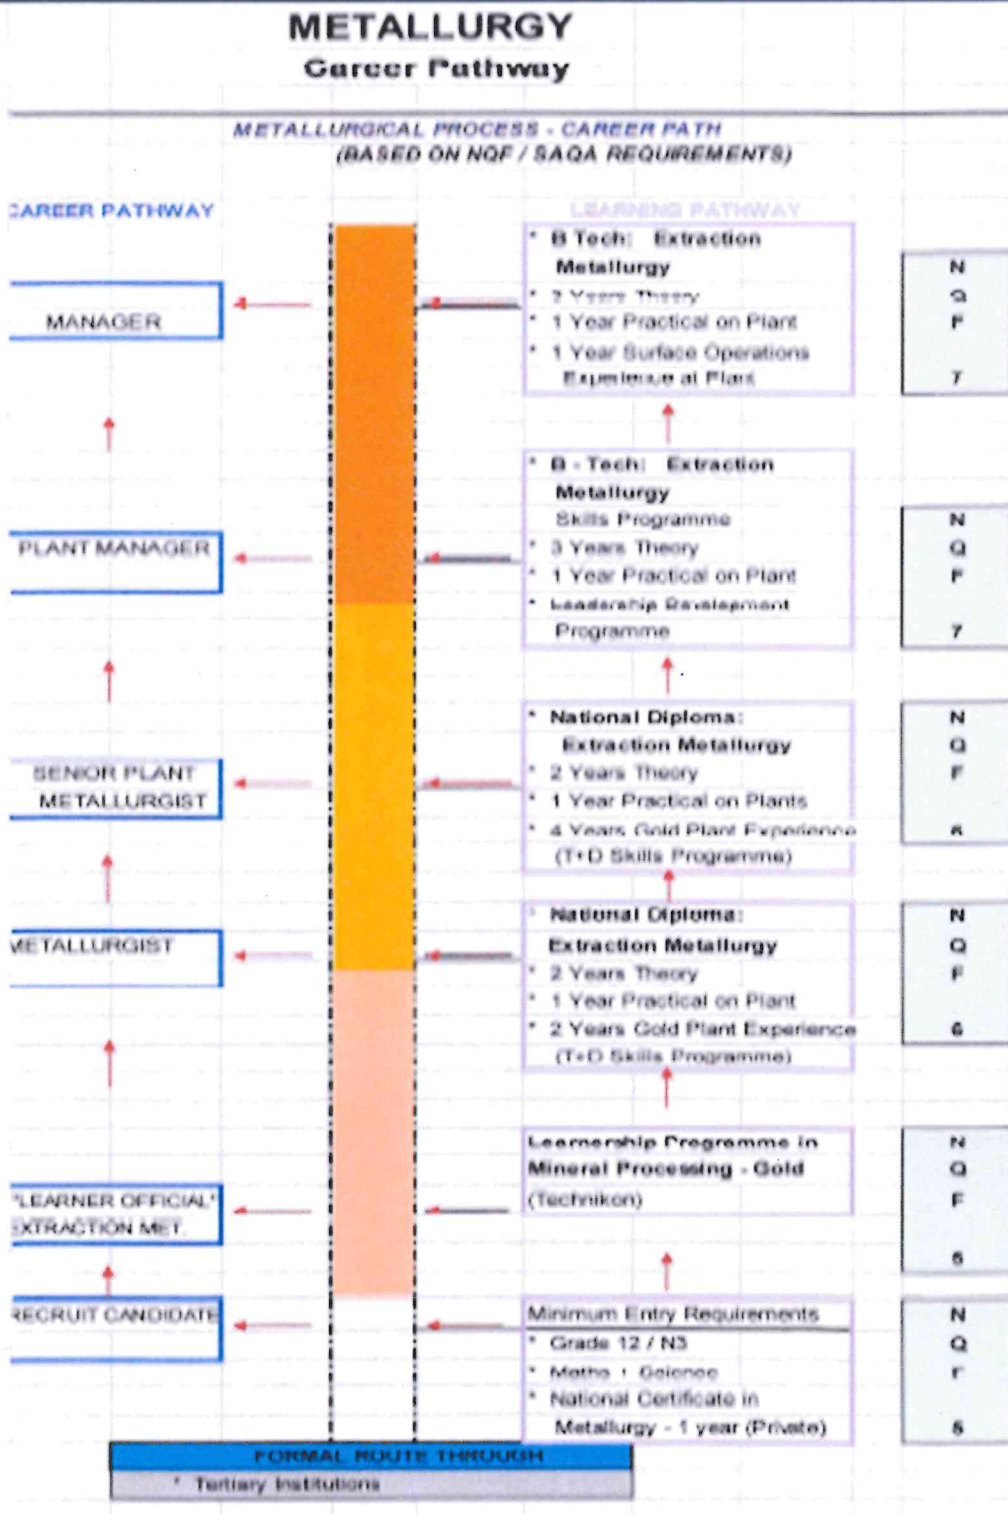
METALLURGY
Career Pathway

METALLURGICAL PROCESS - CAREER PATH
(BASED ON NQF / SAQA REQUIREMENTS)

CAREER PATHWAY

MANAGER

PLANT MANAGER

SENIOR PLANT METALLURGIST

METALLURGIST

'LEARNER OFFICIAL' EXTRACTION MET.

RECRUIT CANDIDATE

LEARNING PATHWAY

* B Tech: Extraction Metallurgy
* 2 Years Theory
* 1 Year Practical on Plant
* 1 Year Surface Operations Experience at Plant

N Q F 7

* B - Tech: Extraction Metallurgy Skills Programme
* 3 Years Theory
* 1 Year Practical on Plant
* Leadership Development Programme

N Q F 7

* National Diploma: Extraction Metallurgy
* 2 Years Theory
* 1 Year Practical on Plants
* 4 Years Gold Plant Experience (T+D Skills Programme)

N Q F 6

* National Diploma: Extraction Metallurgy
* 2 Years Theory
* 1 Year Practical on Plant
* 2 Years Gold Plant Experience (T+D Skills Programme)

N Q F 6

Learnership Programme in Mineral Processing - Gold (Technikon)

N Q F 5

Minimum Entry Requirements
* Grade 12 / N3
* Maths + Science
* National Certificate in Metallurgy - 1 year (Private)

N Q F 5

FORMAL ROUTE THROUGH
* Tertiary Institutions